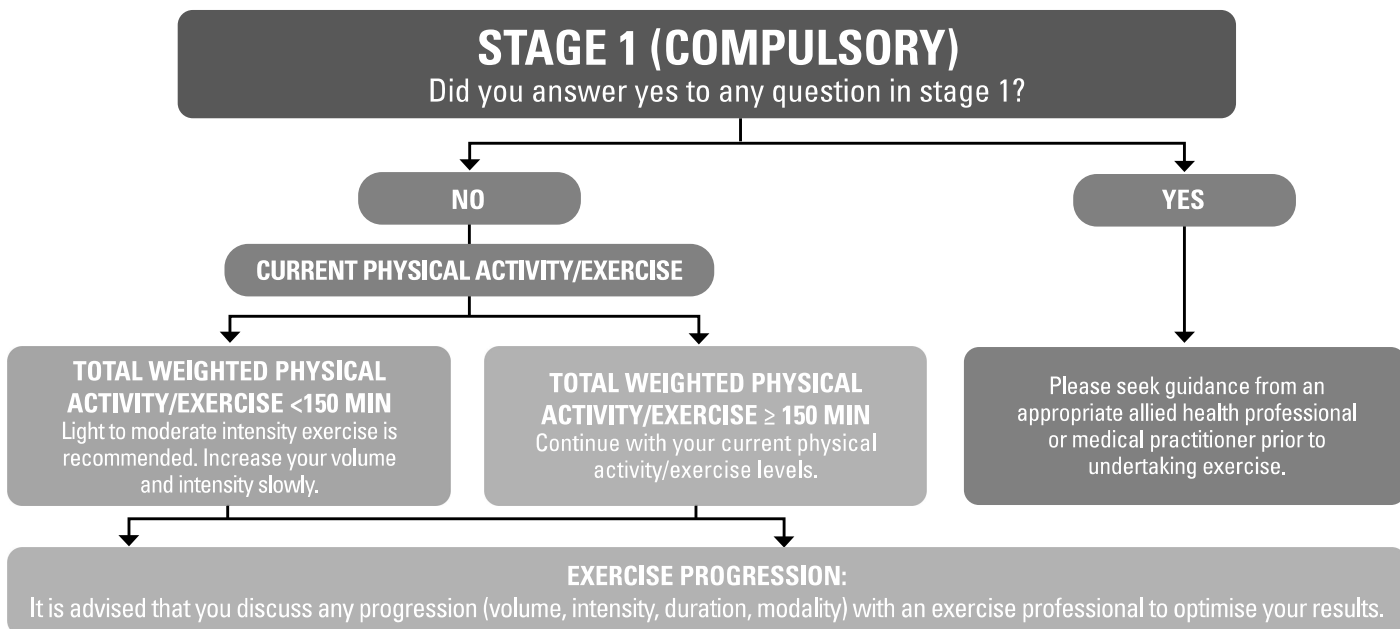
STAGE 1 (COMPULSORY)
Did you answer yes to any question in stage 1?

NO

YES

CURRENT PHYSICAL ACTIVITY/EXERCISE

TOTAL WEIGHTED PHYSICAL ACTIVITY/EXERCISE <150 MIN
Light to moderate intensity exercise is recommended. Increase your volume and intensity slowly.

TOTAL WEIGHTED PHYSICAL ACTIVITY/EXERCISE $\geq$ 150 MIN
Continue with your current physical activity/exercise levels.

Please seek guidance from an appropriate allied health professional or medical practitioner prior to undertaking exercise.

EXERCISE PROGRESSION:
It is advised that you discuss any progression (volume, intensity, duration, modality) with an exercise professional to optimise your results.